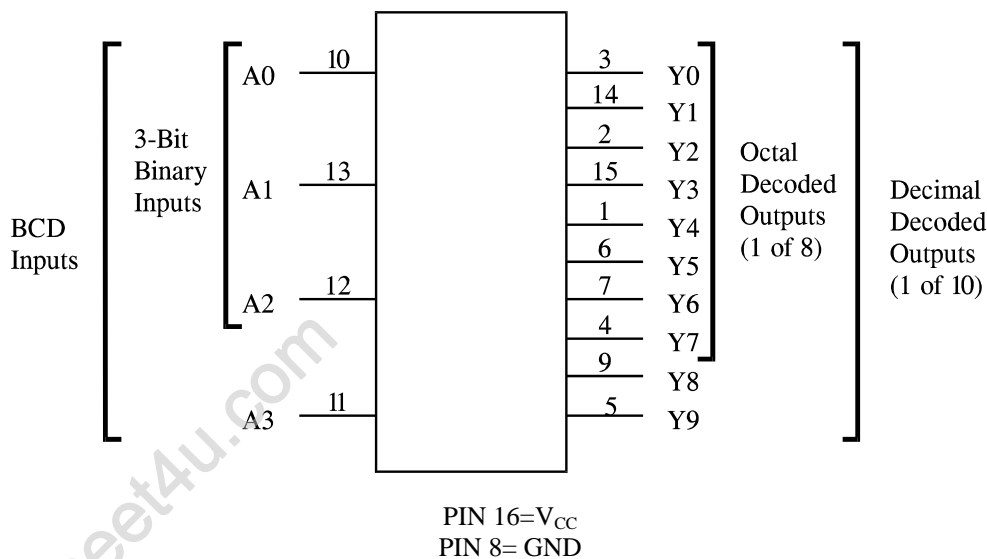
BCD Inputs

3-Bit Binary Inputs

A0 10
A1 13
A2 12
A3 11

3 Y0
14 Y1
2 Y2
15 Y3
1 Y4
6 Y5
7 Y6
4 Y7
9 Y8
5 Y9

Octal Decoded Outputs (1 of 8)

Decimal Decoded Outputs (1 of 10)

PIN 16=$V_{CC}$
PIN 8= GND

eet4u.com